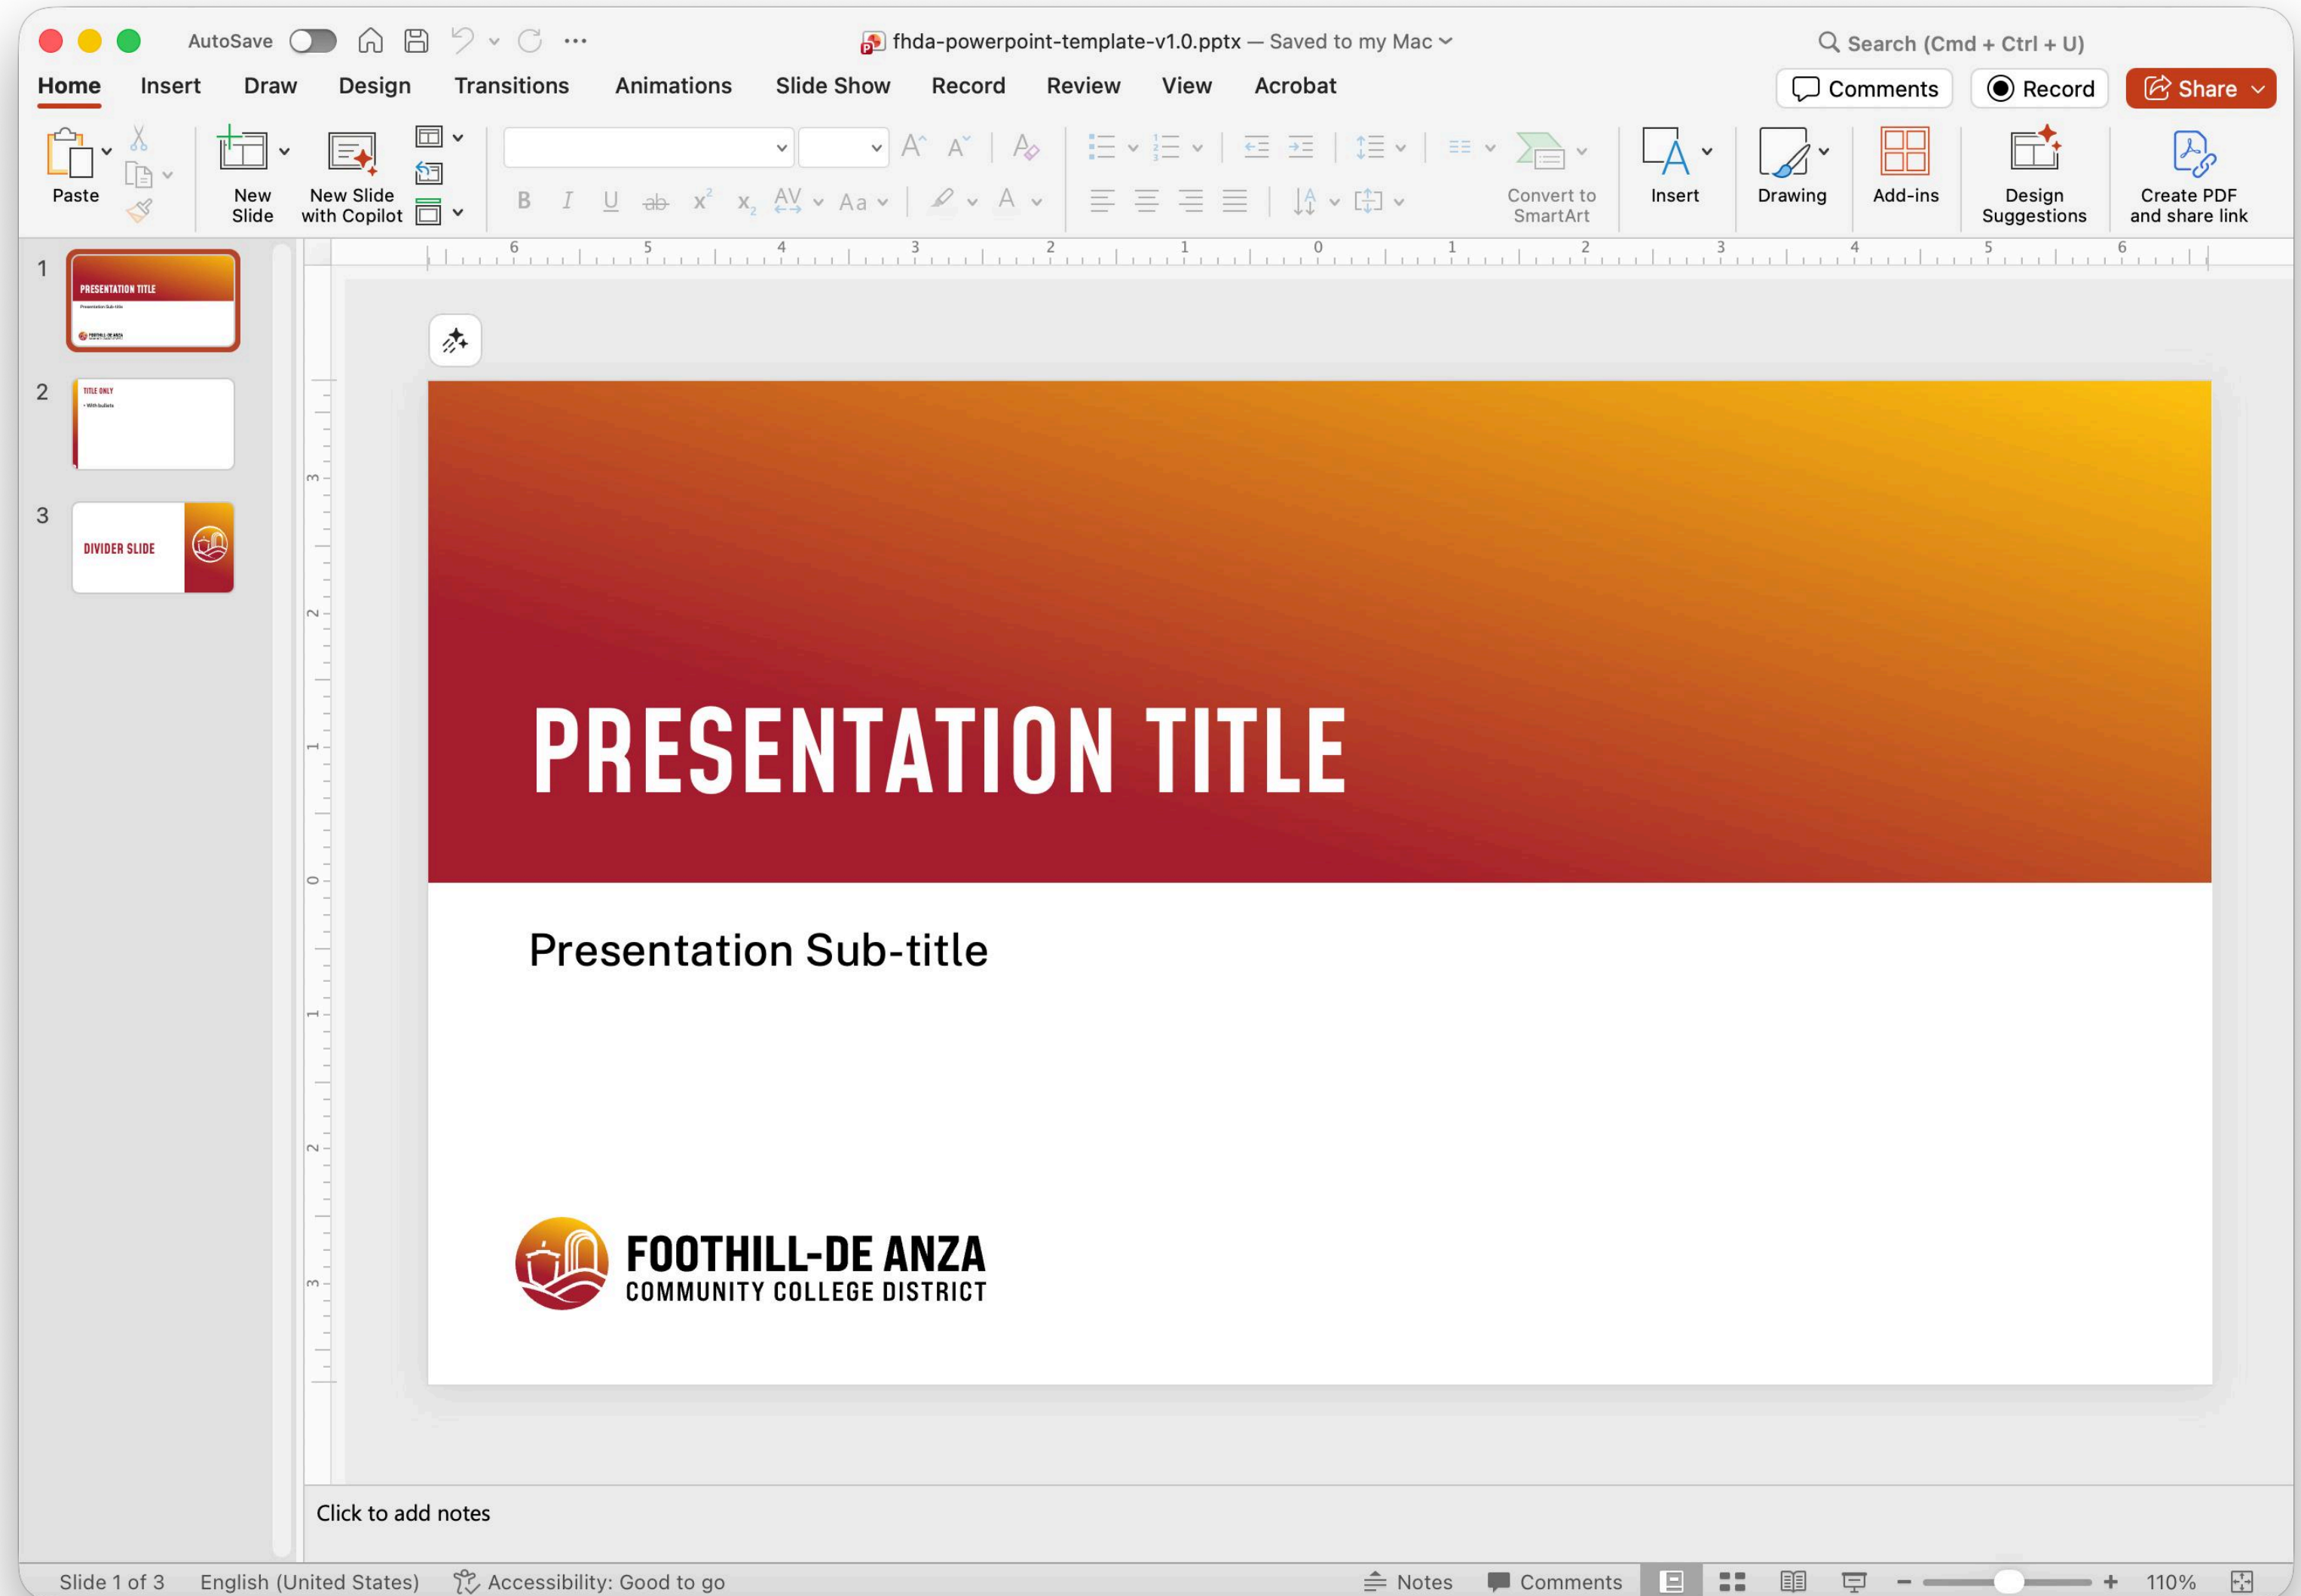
AutoSave fhda-powerpoint-template-v1.0.pptx — Saved to my Mac Search (Cmd + Ctrl + U)

Home Insert Draw Design Transitions Animations Slide Show Record Review View Acrobat Comments Record Share

Paste New Slide New Slide with Copilot B I U ab $x^2$ $x_2$ AV Aa A Convert to SmartArt Insert Drawing Add-ins Design Suggestions Create PDF and share link

1 PRESENTATION TITLE
2 TITLE ONLY
3 DIVIDER SLIDE

PRESENTATION TITLE

Presentation Sub-title

FOOTHILL-DE ANZA
COMMUNITY COLLEGE DISTRICT

Click to add notes

Slide 1 of 3 English (United States) Accessibility: Good to go Notes Comments 110%